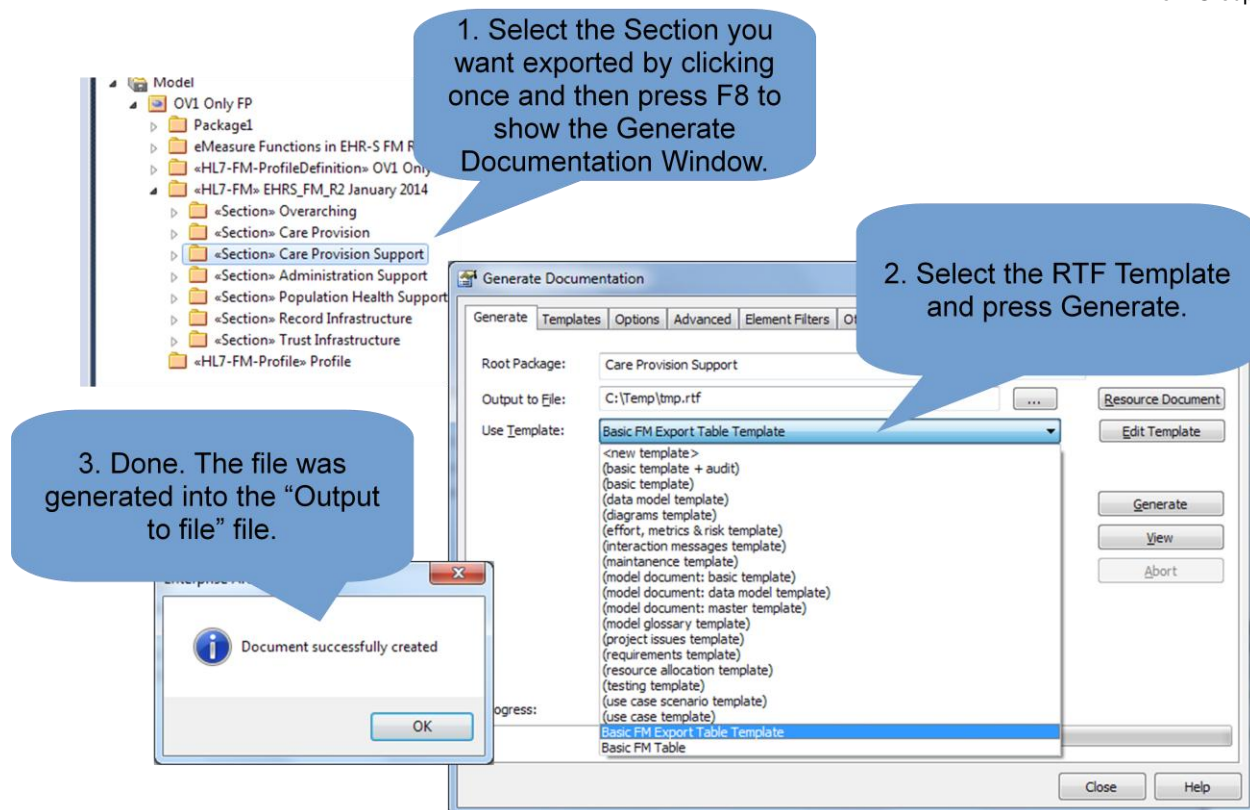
1. Select the Section you want exported by clicking once and then press F8 to show the Generate Documentation Window.

Model
OV1 Only FP
Package1
eMeasure Functions in EHR-S FM R
«HL7-FM-ProfileDefinition» OV1 Only
«HL7-FM» EHRS_FM_R2 January 2014
«Section» Overarching
«Section» Care Provision
«Section» Care Provision Support
«Section» Administration Support
«Section» Population Health Support
«Section» Record Infrastructure
«Section» Trust Infrastructure
«HL7-FM-Profile» Profile

2. Select the RTF Template and press Generate.

Generate Documentation
Generate | Templates | Options | Advanced | Element Filters | Ot
Root Package: Care Provision Support
Output to File: C:\Temp\tmp.rtf ...
Use Template: Basic FM Export Table Template
Resource Document
Edit Template
<new template>
(basic template + audit)
(basic template)
(data model template)
(diagrams template)
(effort, metrics & risk template)
(interaction messages template)
(maintanence template)
(model document: basic template)
(model document: data model template)
(model document: master template)
(model glossary template)
(project issues template)
(requirements template)
(resource allocation template)
(testing template)
(use case scenario template)
(use case template)
Basic FM Export Table Template
Basic FM Table
Generate
View
Abort
ogress:
Close
Help

3. Done. The file was generated into the "Output to file" file.

Enterprise A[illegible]
Document successfully created
OK